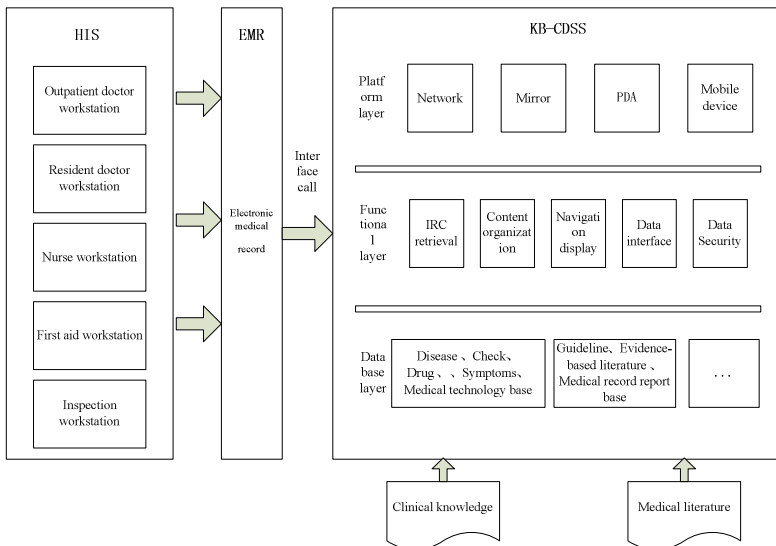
HIS

Outpatient doctor workstation

Resident doctor workstation

Nurse workstation

First aid workstation

Inspection workstation

EMR

Electronic medical record

Interface call

KB-CDSS

Platform layer

Network

Mirror

PDA

Mobile device

Functional layer

IRC retrieval

Content organization

Navigation display

Data interface

Data Security

Data base layer

Disease 、Check、 Drug 、、Symptoms、 Medical technology base

Guideline、Evidence-based literature 、Medical record report base

. . .

Clinical knowledge

Medical literature